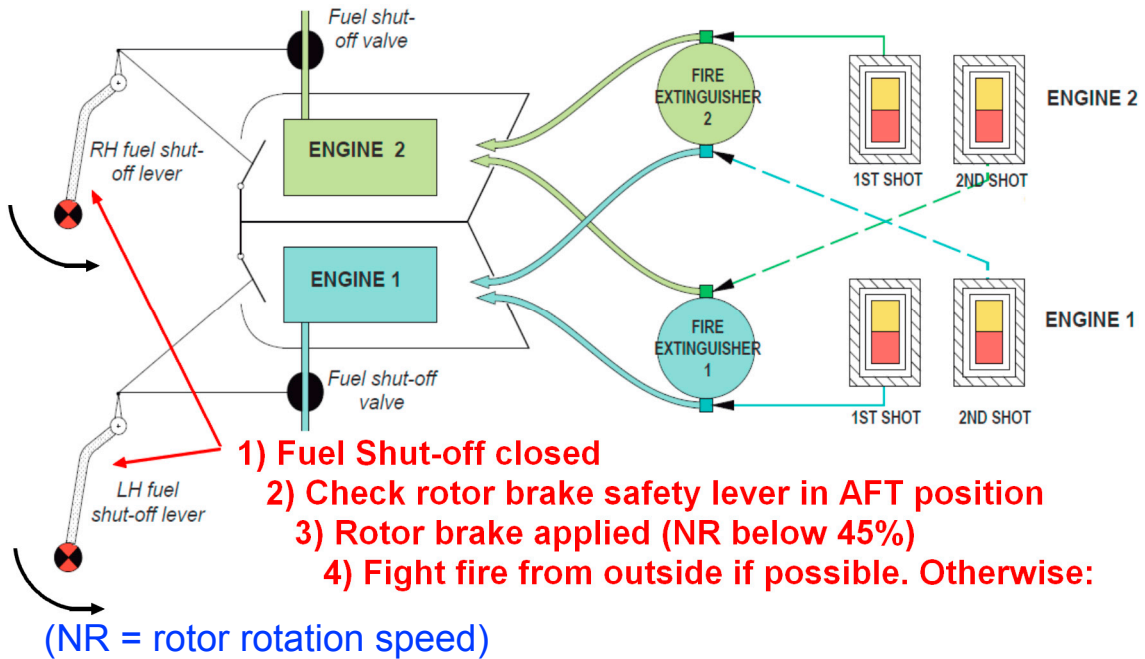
Fuel shut-off valve

RH fuel shut-off lever

ENGINE 2

ENGINE 1

Fuel shut-off valve

LH fuel shut-off lever

FIRE EXTINGUISHER 2

FIRE EXTINGUISHER 1

ENGINE 2

1ST SHOT

2ND SHOT

ENGINE 1

1ST SHOT

2ND SHOT

1) Fuel Shut-off closed
2) Check rotor brake safety lever in AFT position
3) Rotor brake applied (NR below 45%)
4) Fight fire from outside if possible. Otherwise:

(NR = rotor rotation speed)